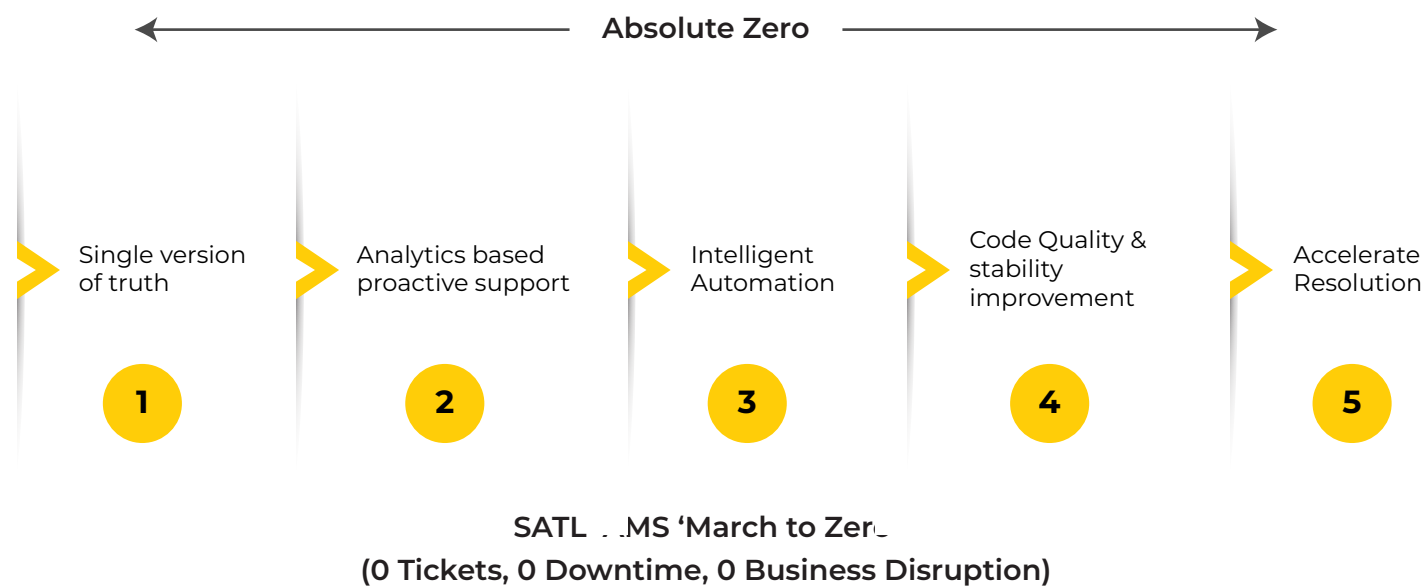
Absolute Zero

Single version of truth

1

Analytics based proactive support

2

Intelligent Automation

3

Code Quality & stability improvement

4

Accelerate Resolution

5

SATL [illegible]MS 'March to Zer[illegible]
(0 Tickets, 0 Downtime, 0 Business Disruption)